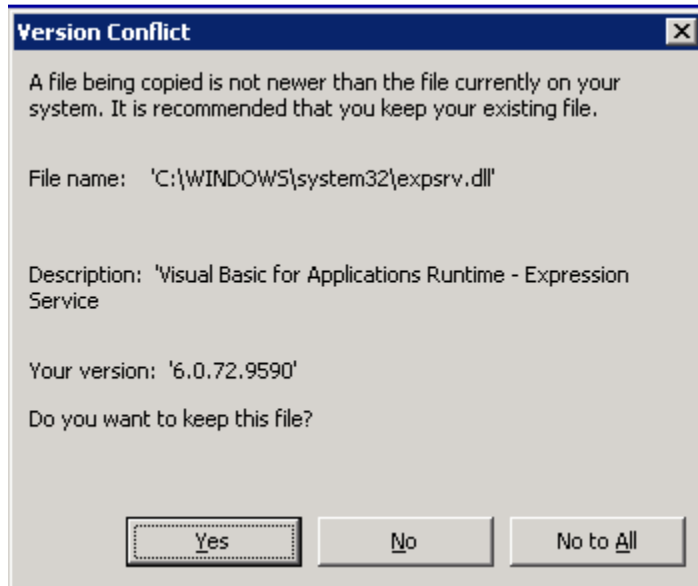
Version Conflict

A file being copied is not newer than the file currently on your system. It is recommended that you keep your existing file.

File name: 'C:\WINDOWS\system32\expsrv.dll'

Description: 'Visual Basic for Applications Runtime - Expression Service

Your version: '6.0.72.9590'

Do you want to keep this file?

Yes

No

No to All